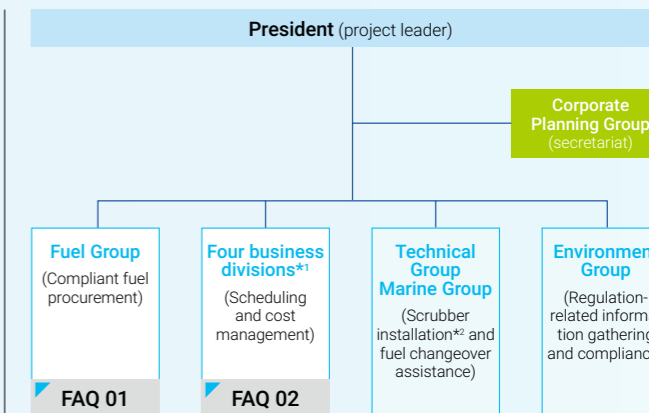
President (project leader)

Corporate Planning Group (secretariat)

Fuel Group
(Compliant fuel procurement)

Four business divisions*¹
(Scheduling and cost management)

Technical Group
Marine Group
(Scrubber installation*² and fuel changeover assistance)

Environment Group
(Regulation-related inform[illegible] tion gathering and complianc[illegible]

FAQ 01

FAQ 02